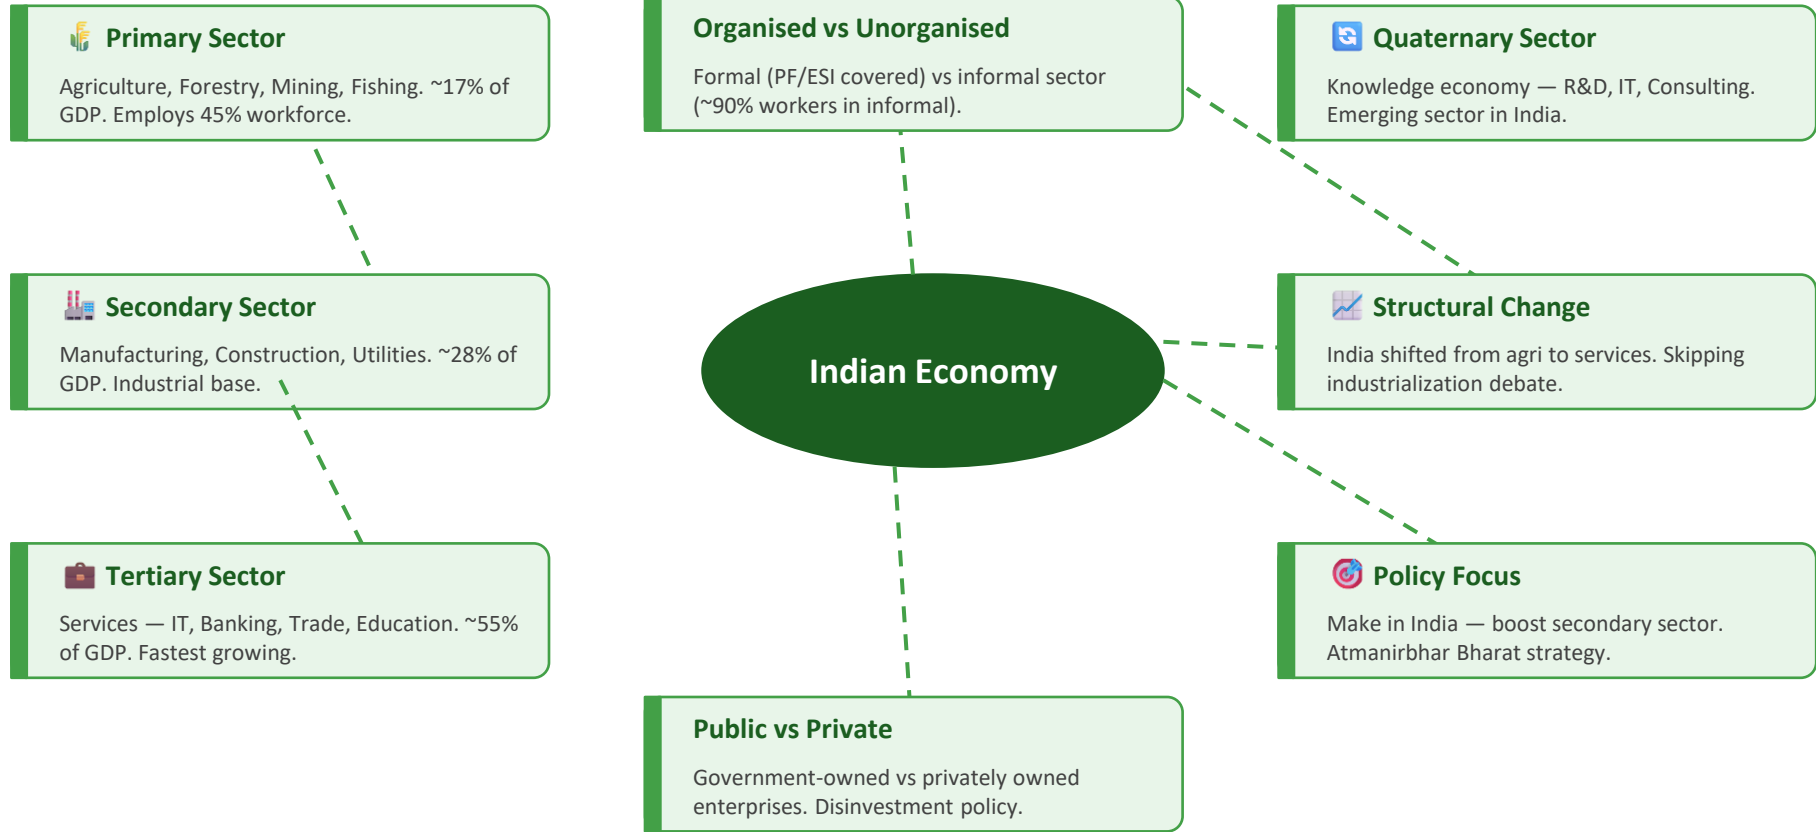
Primary Sector

Agriculture, Forestry, Mining, Fishing. ~17% of GDP. Employs 45% workforce.

Organised vs Unorganised

Formal (PF/ESI covered) vs informal sector (~90% workers in informal).

Quaternary Sector

Knowledge economy — R&D, IT, Consulting. Emerging sector in India.

Secondary Sector

Manufacturing, Construction, Utilities. ~28% of GDP. Industrial base.

Indian Economy

Structural Change

India shifted from agri to services. Skipping industrialization debate.

Tertiary Sector

Services — IT, Banking, Trade, Education. ~55% of GDP. Fastest growing.

Policy Focus

Make in India — boost secondary sector. Atmanirbhar Bharat strategy.

Public vs Private

Government-owned vs privately owned enterprises. Disinvestment policy.